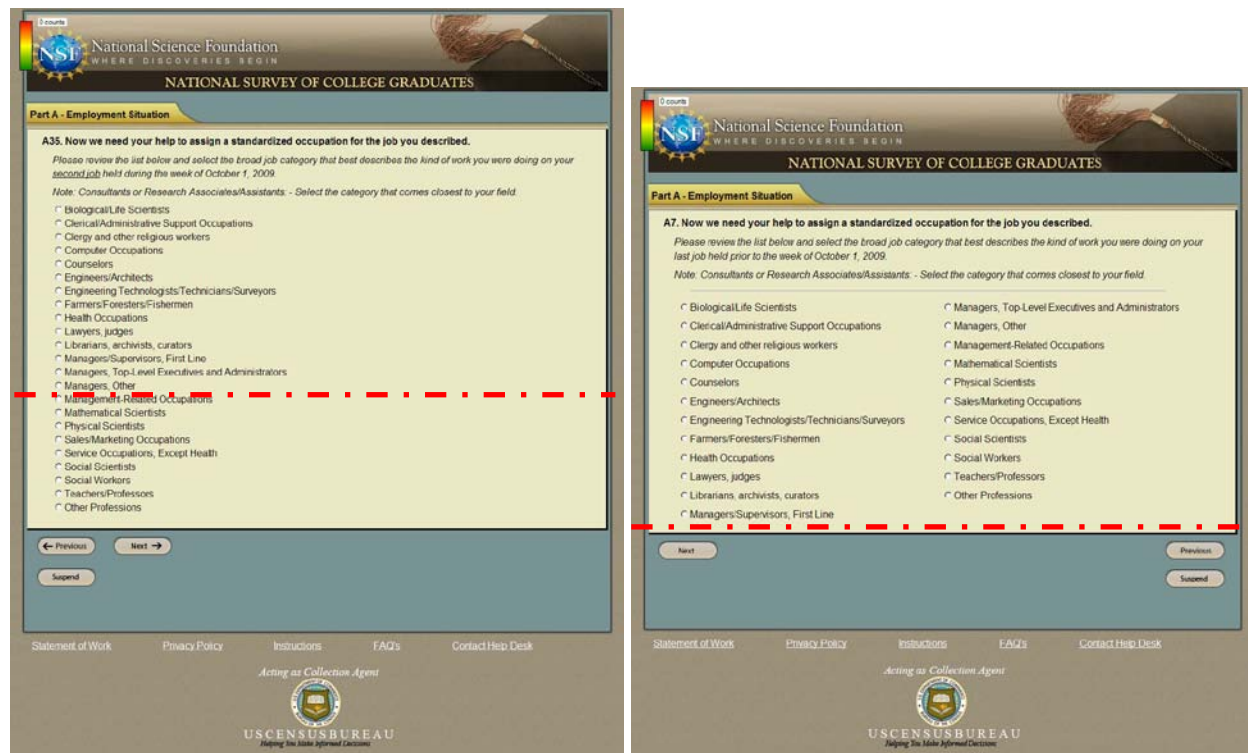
0 counts

NSF National Science Foundation
WHERE DISCOVERIES BEGIN
NATIONAL SURVEY OF COLLEGE GRADUATES

Part A - Employment Situation

A35. Now we need your help to assign a standardized occupation for the job you described.

Please review the list below and select the broad job category that best describes the kind of work you were doing on your second job held during the week of October 1, 2009.

Note: Consultants or Research Associates/Assistants: - Select the category that comes closest to your field.

Biological/Life Scientists
Clerical/Administrative Support Occupations
Clergy and other religious workers
Computer Occupations
Counselors
Engineers/Architects
Engineering Technologists/Technicians/Surveyors
Farmers/Foresters/Fishermen
Health Occupations
Lawyers, judges
Librarians, archivists, curators
Managers/Supervisors, First Line
Managers, Top-Level Executives and Administrators
Managers, Other
Management-Related Occupations
Mathematical Scientists
Physical Scientists
Sales/Marketing Occupations
Service Occupations, Except Health
Social Scientists
Social Workers
Teachers/Professors
Other Professions

← Previous
Next →
Suspend

Statement of Work
Privacy Policy
Instructions
FAQ's
Contact Help Desk

Acting as Collection Agent
USCENSUSBUREAU
Helping You Make Informed Decisions

0 counts

NSF National Science Foundation
WHERE DISCOVERIES BEGIN
NATIONAL SURVEY OF COLLEGE GRADUATES

Part A - Employment Situation

A7. Now we need your help to assign a standardized occupation for the job you described.

Please review the list below and select the broad job category that best describes the kind of work you were doing on your last job held prior to the week of October 1, 2009.

Note: Consultants or Research Associates/Assistants: - Select the category that comes closest to your field.

Biological/Life Scientists
Clerical/Administrative Support Occupations
Clergy and other religious workers
Computer Occupations
Counselors
Engineers/Architects
Engineering Technologists/Technicians/Surveyors
Farmers/Foresters/Fishermen
Health Occupations
Lawyers, judges
Librarians, archivists, curators
Managers/Supervisors, First Line

Managers, Top-Level Executives and Administrators
Managers, Other
Management-Related Occupations
Mathematical Scientists
Physical Scientists
Sales/Marketing Occupations
Service Occupations, Except Health
Social Scientists
Social Workers
Teachers/Professors
Other Professions

Next
Previous
Suspend

Statement of Work
Privacy Policy
Instructions
FAQ's
Contact Help Desk

Acting as Collection Agent
USCENSUSBUREAU
Helping You Make Informed Decisions